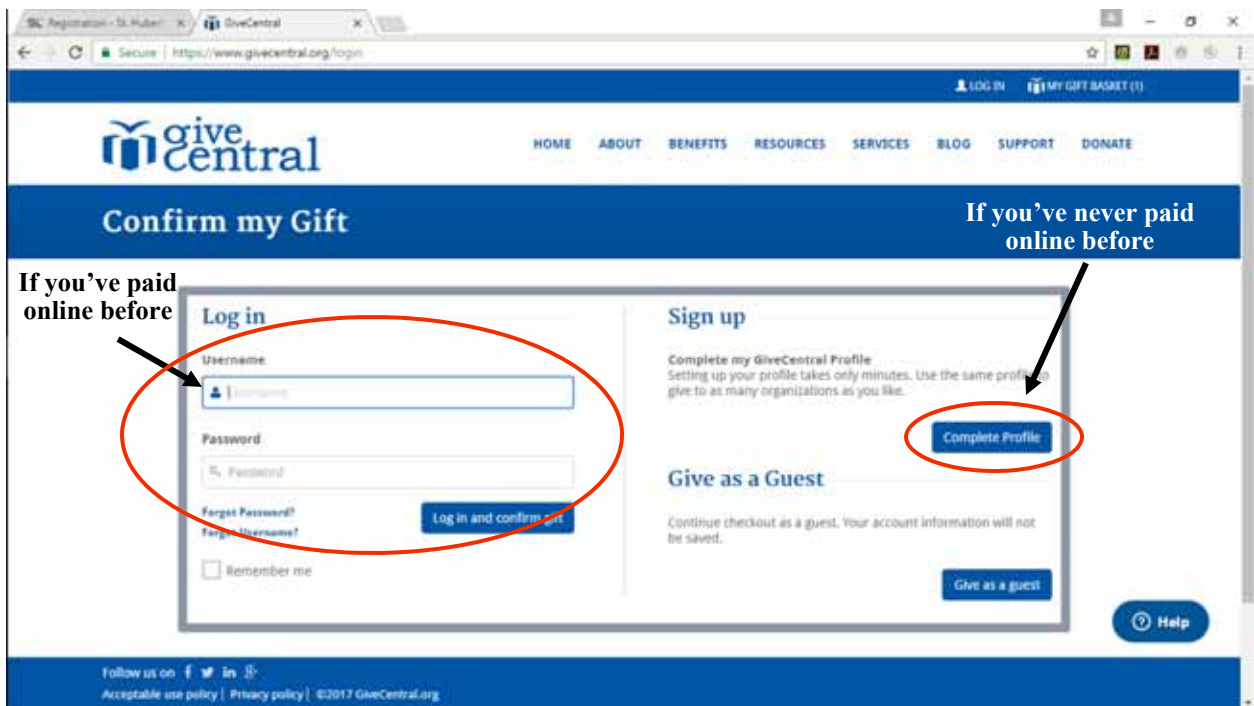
SC Registration - St. Hubert × GiveCentral ×

Secure | https://www.givecentral.org/login

LOG IN MY GIFT BASKET (1)

give central

HOME ABOUT BENEFITS RESOURCES SERVICES BLOG SUPPORT DONATE

Confirm my Gift

If you've never paid online before

If you've paid online before

Log in

Username

Username

Password

Password

Forgot Password?
Forgot Username?

Log in and confirm gift

Remember me

Sign up

Complete my GiveCentral Profile
Setting up your profile takes only minutes. Use the same profile to give to as many organizations as you like.

Complete Profile

Give as a Guest

Continue checkout as a guest. Your account information will not be saved.

Give as a guest

Help

Follow us on

Acceptable use policy | Privacy policy | ©2017 GiveCentral.org